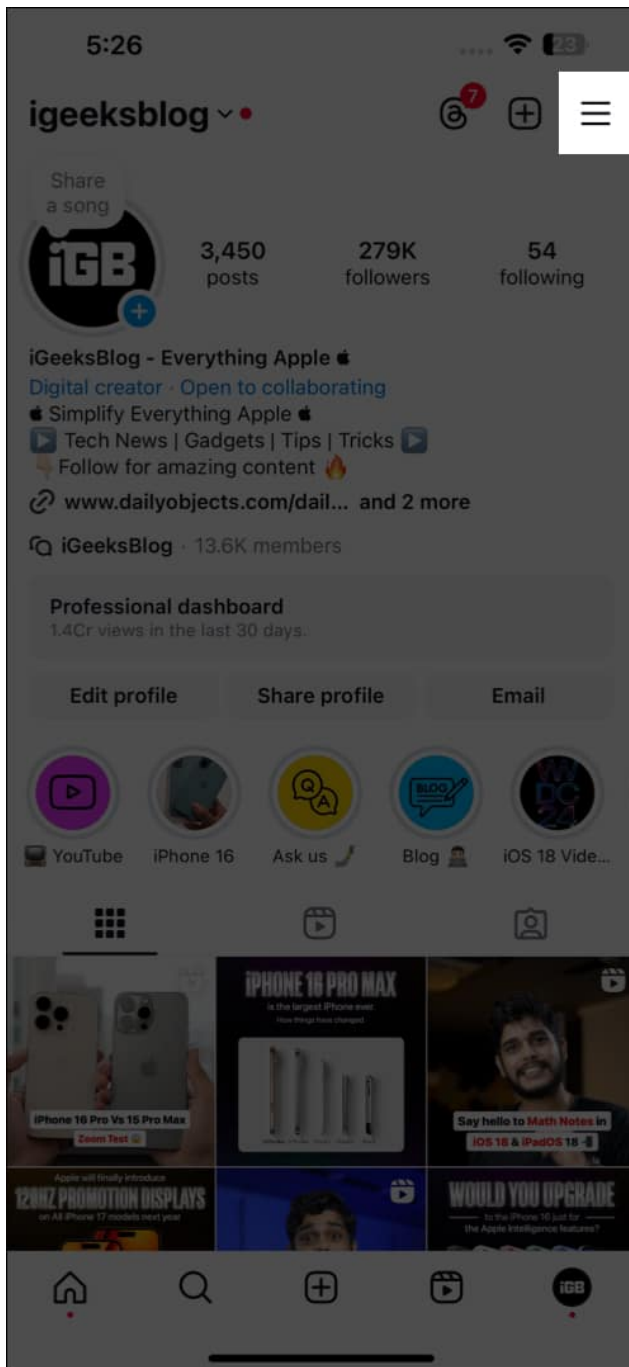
5:26

23

igeeksblog

7

Share a song

iGB

3,450
posts

279K
followers

54
following

iGeeksBlog - Everything Apple 
Digital creator · Open to collaborating
 Simplify Everything Apple 
▶️ Tech News | Gadgets | Tips | Tricks ▶️
👇Follow for amazing content 🔥
www.dailyobjects.com/dail... and 2 more

iGeeksBlog · 13.6K members

Professional dashboard
1.4Cr views in the last 30 days.

Edit profile
Share profile
Email

💻 YouTube
iPhone 16
Ask us 🤳
Blog 👨‍💻
iOS 18 Vide...

BLOG

WW DC 24

iPhone 16 Pro Vs 15 Pro Max
Zoom Test 😃

IPHONE 16 PRO MAX
is the largest iPhone ever
How things have changed

Say hello to Math Notes in iOS 18 & iPadOS 18

Apple will finally introduce
120HZ PROMOTION DISPLAYS
on All iPhone 17 models next year

WOULD YOU UPGRADE
to the iPhone 16 just for the Apple Intelligence features?

iGB